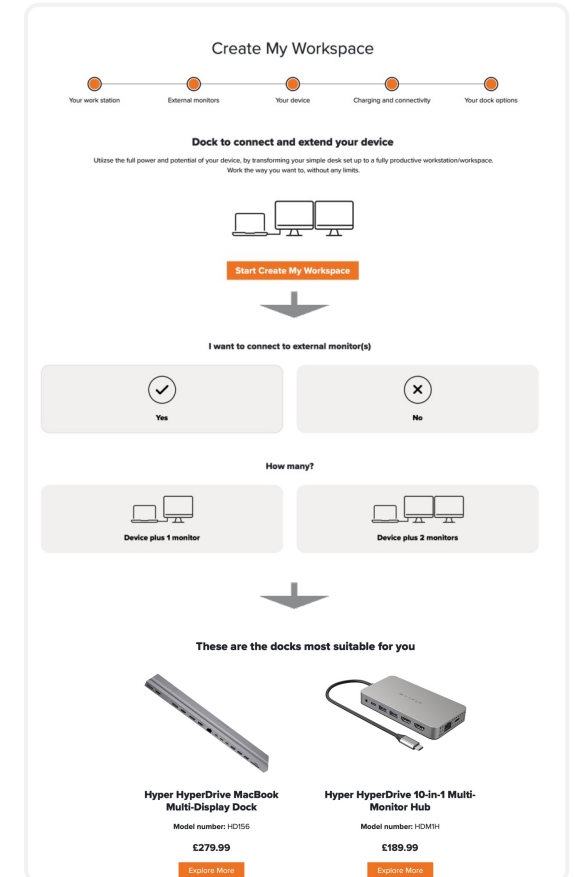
Create My Workspace

Your work station

External monitors

Your device

Charging and connectivity

Your dock options

Dock to connect and extend your device

Utilzse the full power and potential of your device, by transforming your simple desk set up to a fully productive workstation/workspace. Work the way you want to, without any limits.

Start Create My Workspace

I want to connect to external monitor(s)

Yes

No

How many?

Device plus 1 monitor

Device plus 2 monitors

These are the docks most suitable for you

Hyper HyperDrive MacBook Multi-Display Dock

Model number: HD156

£279.99

Explore More

Hyper HyperDrive 10-in-1 Multi-Monitor Hub

Model number: HDM1H

£189.99

Explore More